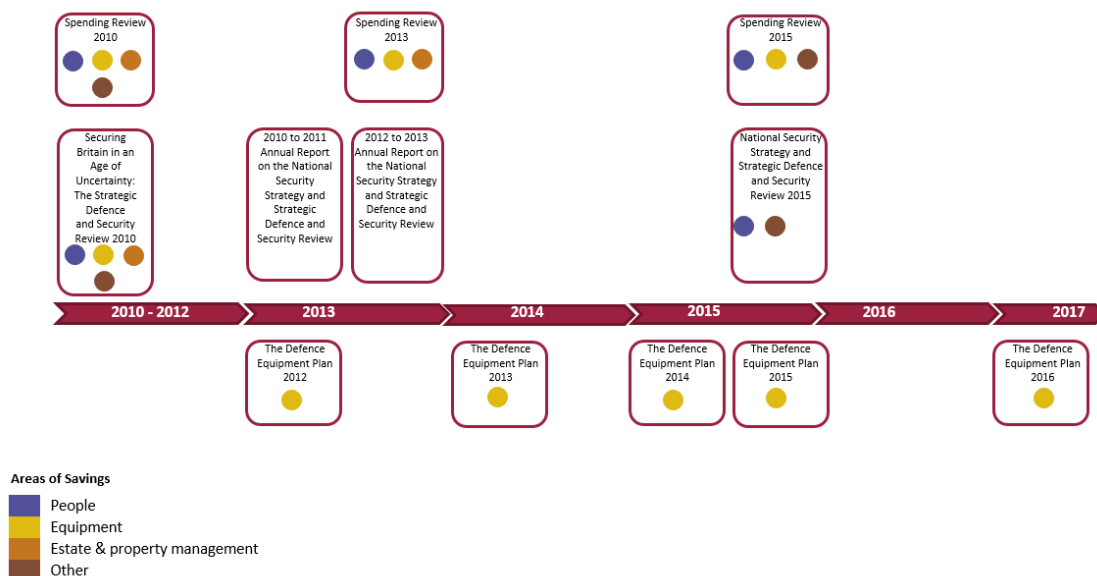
Spending Review 2010

Spending Review 2013

Spending Review 2015

Securing Britain in an Age of Uncertainty: The Strategic Defence and Security Review 2010

2010 to 2011 Annual Report on the National Security Strategy and Strategic Defence and Security Review

2012 to 2013 Annual Report on the National Security Strategy and Strategic Defence and Security Review

National Security Strategy and Strategic Defence and Security Review 2015

2010 - 2012

2013

2014

2015

2016

2017

The Defence Equipment Plan 2012

The Defence Equipment Plan 2013

The Defence Equipment Plan 2014

The Defence Equipment Plan 2015

The Defence Equipment Plan 2016

Areas of Savings

People

Equipment

Estate & property management

Other